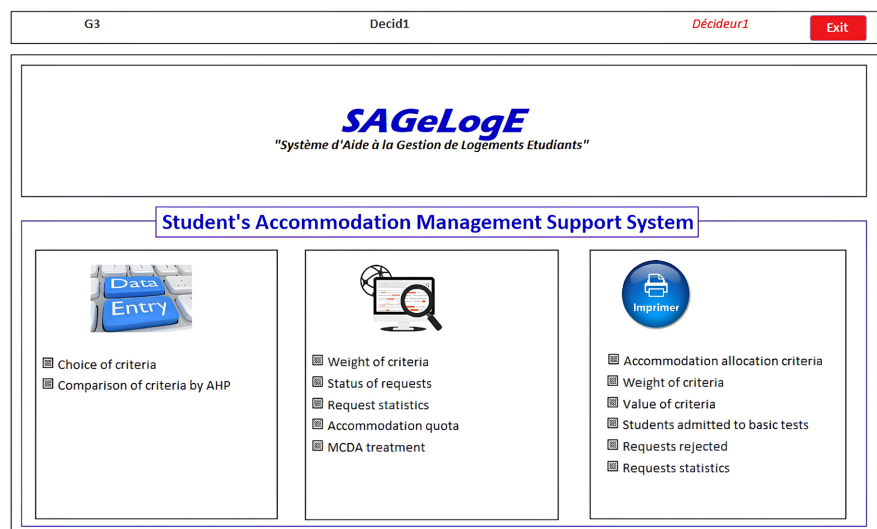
G3 Decid1 Décideur1 Exit

SAGeLogE
"Système d'Aide à la Gestion de Logements Etudiants"

Student's Accommodation Management Support System

Data Entry

Choice of criteria
Comparison of criteria by AHP

Weight of criteria
Status of requests
Request statistics
Accommodation quota
MCDA treatment

Imprimer

Accommodation allocation criteria
Weight of criteria
Value of criteria
Students admitted to basic tests
Requests rejected
Requests statistics